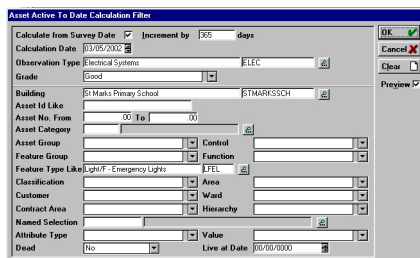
Asset Active To Date Calculation Filter

Calculate from Survey Date ✓ Increment by 365 days
Calculation Date 03/05/2002
Observation Type Electrical Systems ELEC
Grade Good

Building St Marks Primary School STMARKSSCH
Asset Id Like
Asset No. From .00 To .00
Asset Category
Asset Group
Control
Feature Group
Function
Feature Type Like Light/F - Emergency Lights LFEL
Classification
Area
Customer
Ward
Contract Area
Hierarchy
Named Selection
Attribute Type
Value
Dead No
Live at Date 00/00/0000

OK
Cancel
Clear
Preview ✓